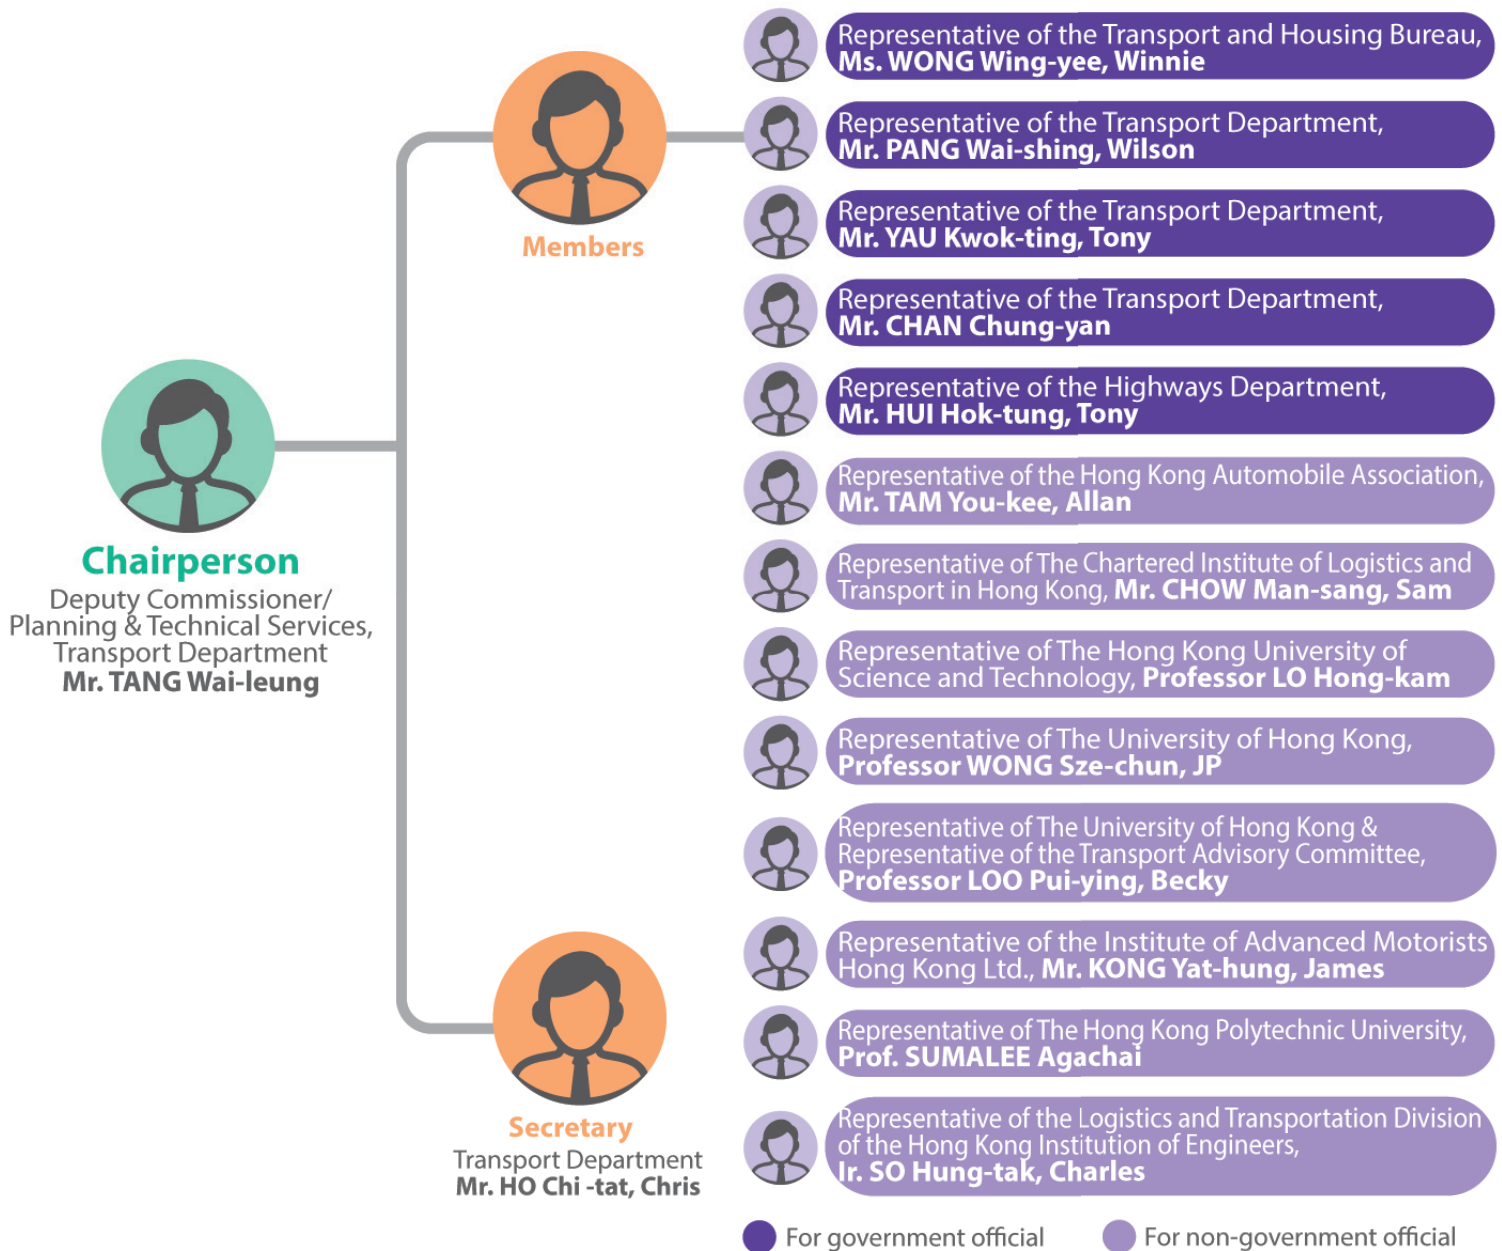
Chairperson
Deputy Commissioner/ Planning & Technical Services, Transport Department
Mr. TANG Wai-leung

Members

Representative of the Transport and Housing Bureau, Ms. WONG Wing-yee, Winnie

Representative of the Transport Department, Mr. PANG Wai-shing, Wilson

Representative of the Transport Department, Mr. YAU Kwok-ting, Tony

Representative of the Transport Department, Mr. CHAN Chung-yan

Representative of the Highways Department, Mr. HUI Hok-tung, Tony

Representative of the Hong Kong Automobile Association, Mr. TAM You-kee, Allan

Representative of The Chartered Institute of Logistics and Transport in Hong Kong, Mr. CHOW Man-sang, Sam

Representative of The Hong Kong University of Science and Technology, Professor LO Hong-kam

Representative of The University of Hong Kong, Professor WONG Sze-chun, JP

Representative of The University of Hong Kong & Representative of the Transport Advisory Committee, Professor LOO Pui-ying, Becky

Representative of the Institute of Advanced Motorists Hong Kong Ltd., Mr. KONG Yat-hung, James

Representative of The Hong Kong Polytechnic University, Prof. SUMALEE Agachai

Representative of the Logistics and Transportation Division of the Hong Kong Institution of Engineers, Ir. SO Hung-tak, Charles

Secretary
Transport Department
Mr. HO Chi -tat, Chris

For government official
For non-government official